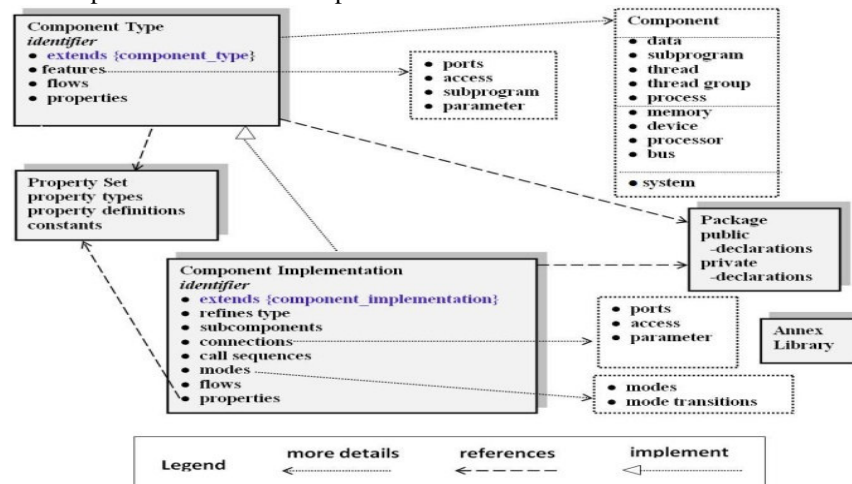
Component Type
identifier
• extends {component_type}
• features
• flows
• properties

• ports
• access
• subprogram
• parameter

Component
• data
• subprogram
• thread
• thread group
• process
• memory
• device
• processor
• bus
• system

Property Set
property types
property definitions
constants

Package
public
-declarations
private
-declarations

Component Implementation
identifier
• extends {component_implementation}
• refines type
• subcomponents
• connections
• call sequences
• modes
• flows
• properties

• ports
• access
• parameter

Annex
Library

• modes
• mode transitions

Legend
more details
references
implement